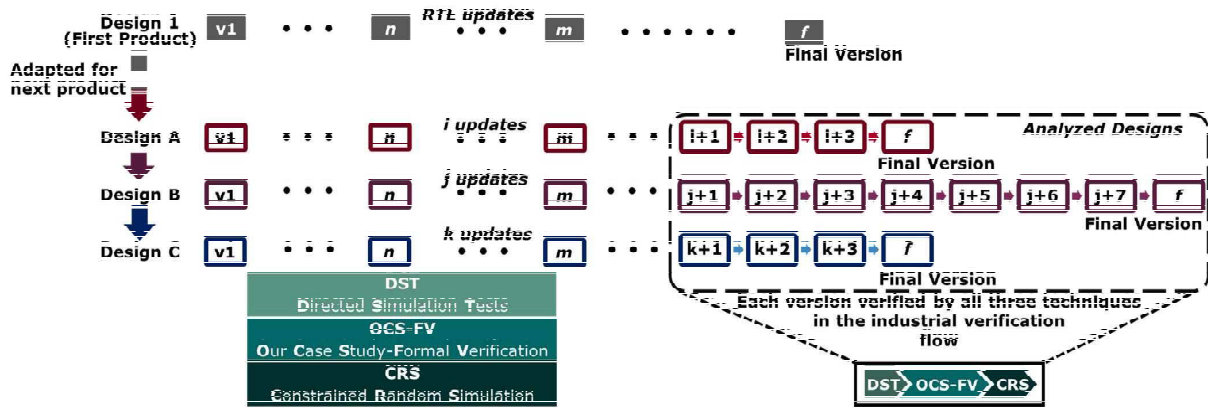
Design 1 (First Product)
v1 • • • n RTL updates • • • m • • • • • • f
Final Version
Adapted for next product

Design A v1 • • • n i updates • • • m • • •
Analyzed Designs
i+1 i+2 i+3 f
Final Version

Design B v1 • • • n j updates • • • m • • •
j+1 j+2 j+3 j+4 j+5 j+6 j+7 f
Final Version

Design C v1 • • • n k updates • • • m • • •
k+1 k+2 k+3 f
Final Version

DST
Directed Simulation Tests
OCS-FV
Our Case Study-Formal Verification
CRS
Constrained Random Simulation

Each version verified by all three techniques in the industrial verification flow

DST OCS-FV CRS